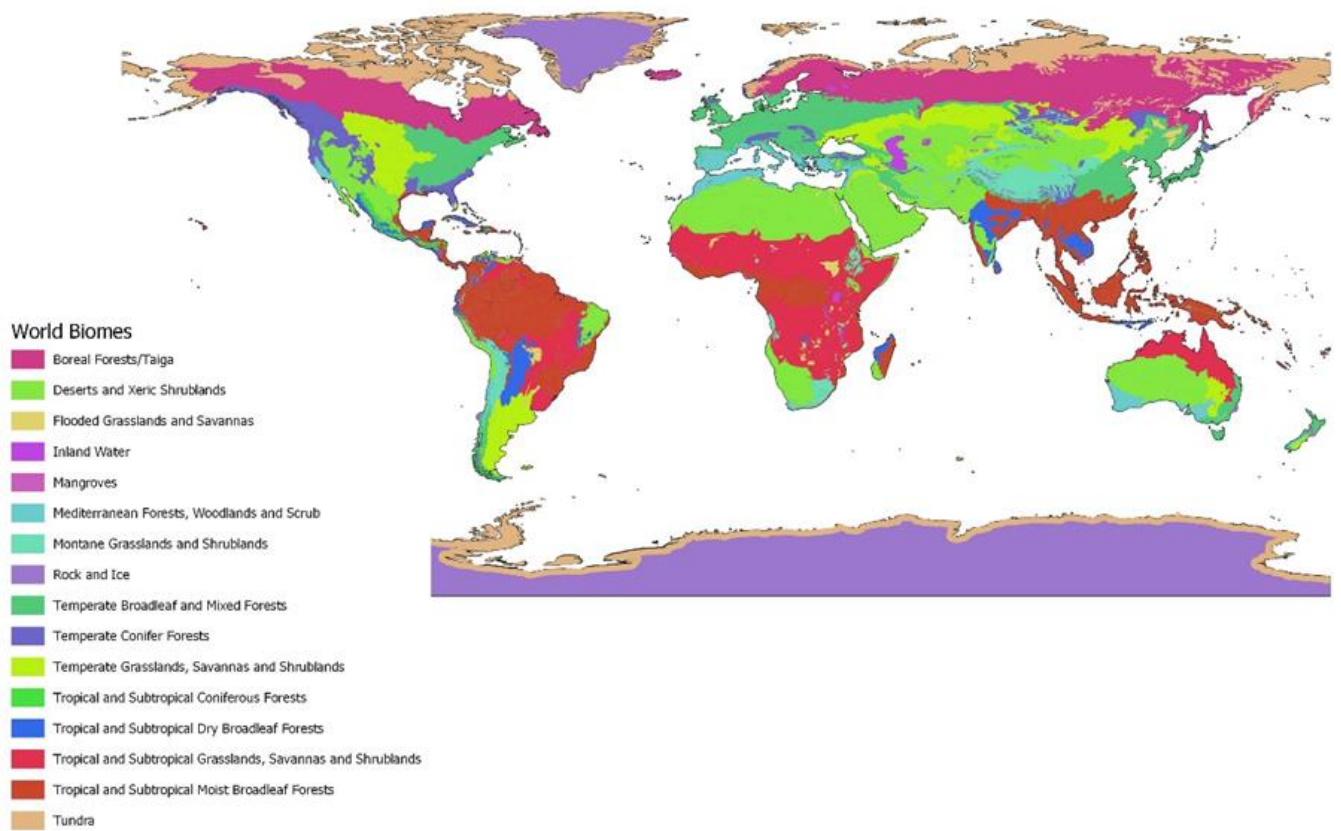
World Biomes
Boreal Forests/Taiga
Deserts and Xeric Shrublands
Flooded Grasslands and Savannas
Inland Water
Mangroves
Mediterranean Forests, Woodlands and Scrub
Montane Grasslands and Shrublands
Rock and Ice
Temperate Broadleaf and Mixed Forests
Temperate Conifer Forests
Temperate Grasslands, Savannas and Shrublands
Tropical and Subtropical Coniferous Forests
Tropical and Subtropical Dry Broadleaf Forests
Tropical and Subtropical Grasslands, Savannas and Shrublands
Tropical and Subtropical Moist Broadleaf Forests
Tundra